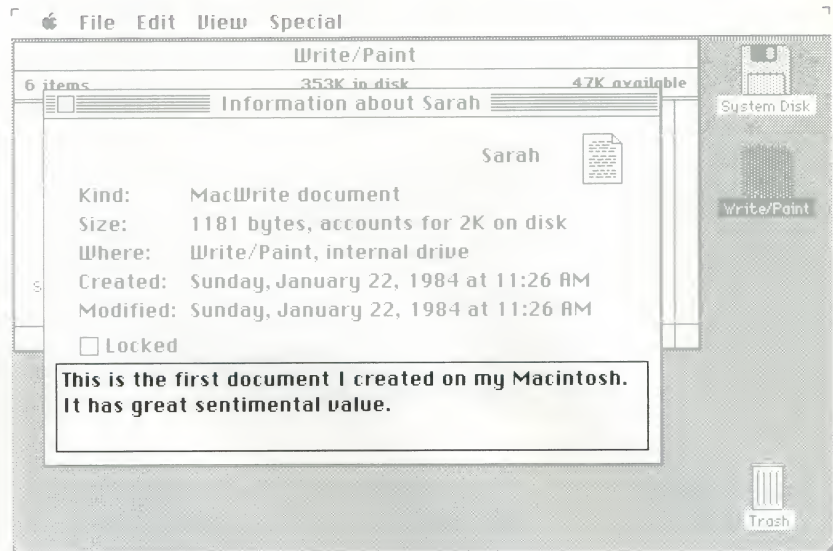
File Edit View Special

Write/Paint

6 items 353K in disk 47K available

Information about Sarah

Sarah

Kind: MacWrite document

Size: 1181 bytes, accounts for 2K on disk

Where: Write/Paint, internal drive

Created: Sunday, January 22, 1984 at 11:26 AM

Modified: Sunday, January 22, 1984 at 11:26 AM

Locked

This is the first document I created on my Macintosh. It has great sentimental value.

System Disk

Write/Paint

Trash